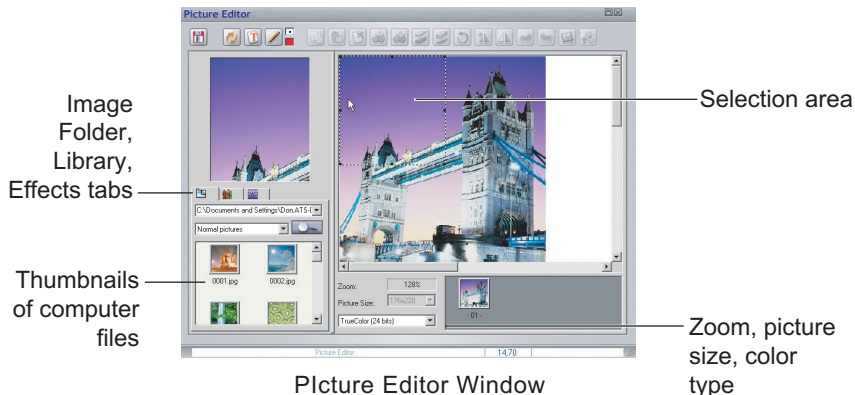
Picture Editor

Image Folder, Library, Effects tabs

Thumbnails of computer files

C:\Documents and Settings\Don.ATS-I

Normal pictures

0001.jpg

0002.jpg

Selection area

Zoom: 128%

Picture Size: 176x220

TrueColor (24 bits)

- 01 -

Zoom, picture size, color type

Picture Editor

14,70

PIcture Editor Window